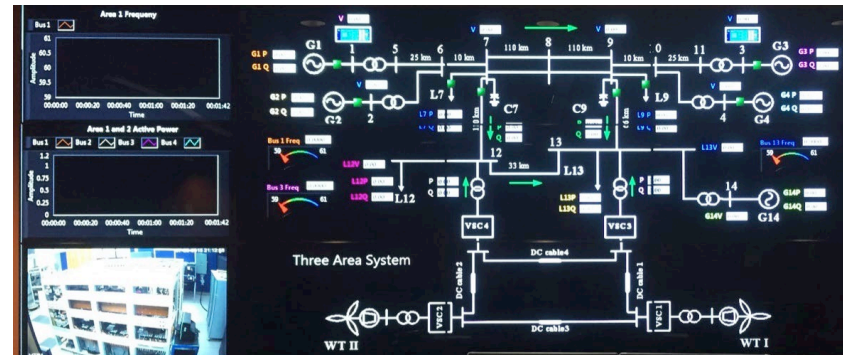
Area 1 Frequency

Bus 1

61
60.5
60
59.5
59

Amplitude

00:00:00 00:00:20 00:00:40 00:01:00 00:01:20 00:01:42

Time

Area 1 and 2 Active Power

Bus 1 Bus 2 Bus 3 Bus 4

Amplitude

00:00:00 00:00:20 00:00:40 00:01:00 00:01:20 00:01:42

Time

G1 P
G1 Q
G1
1
5
6
25 km
10 km
7
110 km
8
110 km
9
10 km
10
25 km
11
3
G3
G3 P
G3 Q
V
V
V
V
V
L7
C7
C9
L9
G2 P
G2 Q
G2
2
4
G4
G4 P
G4 Q
L7 P
L7 Q
L9 P
L9 Q
P
Q
110 km
60 km
Bus 1 Freq
59
61
Bus 3 Freq
59
61
L12V
L12P
L12Q
L12
12
33 km
13
L13
L13V
Bus 13 Freq
59
61
L13P
L13Q
P
Q
P
Q
14
G14P
G14Q
G14V
G14
VSC4
VSC3
Three Area System
DC cable4
DC cable 2
DC cable 1
VSC2
VSC1
DC cable3
WT II
WT I